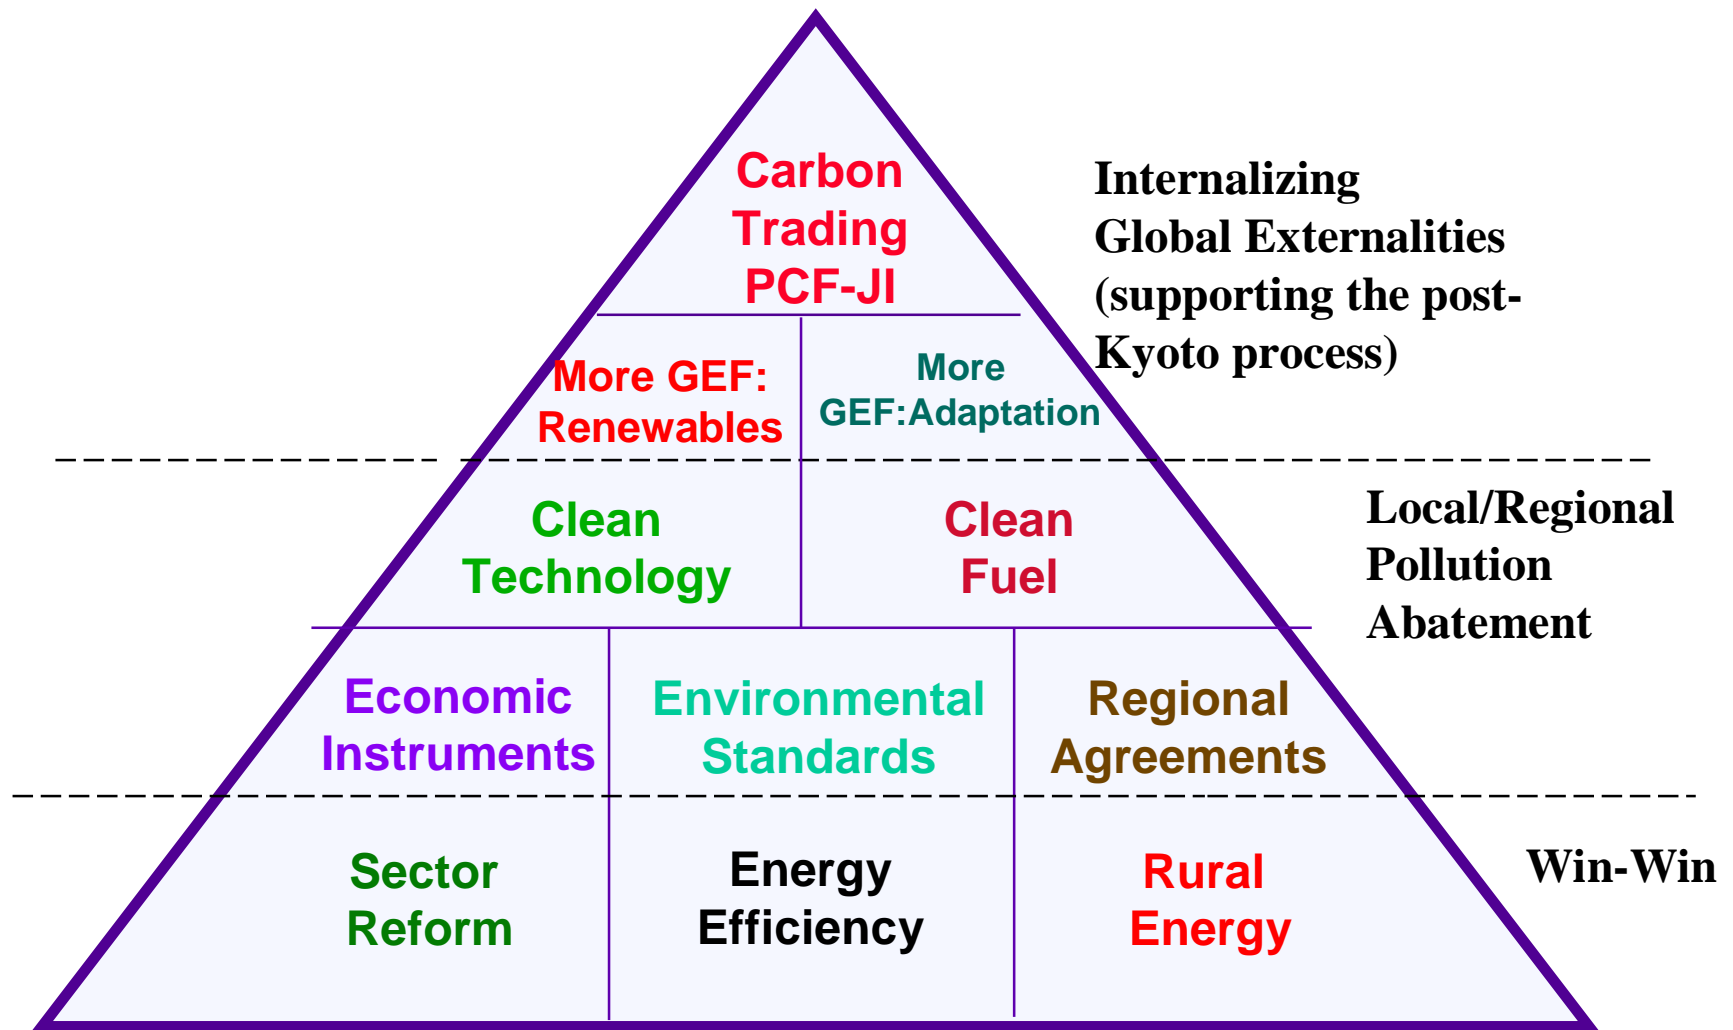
Carbon Trading PCF-JI

Internalizing Global Externalities (supporting the post-Kyoto process)

More GEF: Renewables

More GEF:Adaptation

Clean Technology

Clean Fuel

Local/Regional Pollution Abatement

Economic Instruments

Environmental Standards

Regional Agreements

Sector Reform

Energy Efficiency

Rural Energy

Win-Win